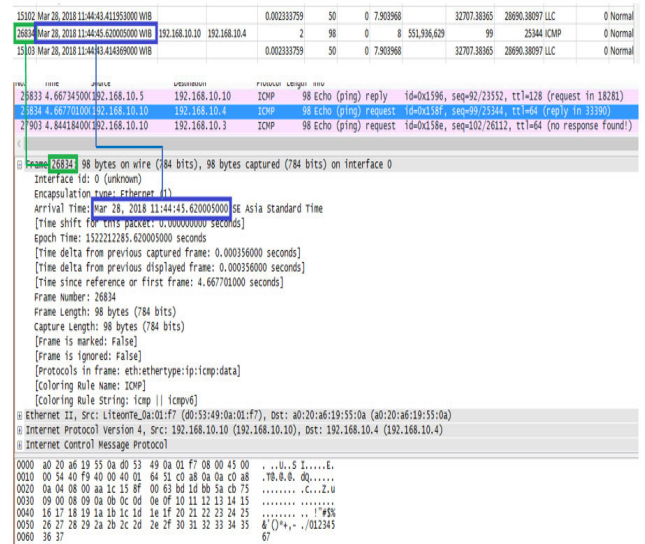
| 15102 | Mar 28, 2018 11:44:43.411953000 WIB | | | 0.002333759 | 50 | 0 | 7.903968 | | 32707.38365 | 28690.38097 LLC | 0 Normal |
|---|---|---|---|---|---|---|---|---|---|---|---|
| 26834 | Mar 28, 2018 11:44:45.620005000 WIB | 192.168.10.10 | 192.168.10.4 | 2 | 98 | 0 | 8 | 551,936,629 | 99 | 25344 ICMP | 0 Normal |
| 15103 | Mar 28, 2018 11:44:43.414369000 WIB | | | 0.002333759 | 50 | 0 | 7.903968 | | 32707.38365 | 28690.38097 LLC | 0 Normal |

No. Time Source Destination Protocol Length Info
26833 4.66734500 192.168.10.5 192.168.10.10 ICMP 98 Echo (ping) reply id=0x1596, seq=92/23552, ttl=128 (request in 18281)
26834 4.66770100 192.168.10.10 192.168.10.4 ICMP 98 Echo (ping) request id=0x158f, seq=99/25344, ttl=64 (reply in 33390)
27903 4.84418400 192.168.10.10 192.168.10.3 ICMP 98 Echo (ping) request id=0x158e, seq=102/26112, ttl=64 (no response found!)

Frame 26834: 98 bytes on wire (784 bits), 98 bytes captured (784 bits) on interface 0
Interface id: 0 (unknown)
Encapsulation type: Ethernet (1)
Arrival Time: Mar 28, 2018 11:44:45.620005000 SE Asia Standard Time
[Time shift for this packet: 0.000000000 seconds]
Epoch Time: 1522212285.620005000 seconds
[Time delta from previous captured frame: 0.000356000 seconds]
[Time delta from previous displayed frame: 0.000356000 seconds]
[Time since reference or first frame: 4.667701000 seconds]
Frame Number: 26834
Frame Length: 98 bytes (784 bits)
Capture Length: 98 bytes (784 bits)
[Frame is marked: False]
[Frame is ignored: False]
[Protocols in frame: eth:ethertype:ip:icmp:data]
[Coloring Rule Name: ICMP]
[Coloring Rule String: icmp || icmpv6]
Ethernet II, Src: LiteonTe_0a:01:f7 (d0:53:49:0a:01:f7), Dst: a0:20:a6:19:55:0a (a0:20:a6:19:55:0a)
Internet Protocol Version 4, Src: 192.168.10.10 (192.168.10.10), Dst: 192.168.10.4 (192.168.10.4)
Internet Control Message Protocol

0000 a0 20 a6 19 55 0a d0 53 49 0a 01 f7 08 00 45 00 . ..U..S I.....E.
0010 00 54 40 f9 40 00 40 01 64 51 c0 a8 0a 0a c0 a8 .T@.@.@. dQ......
0020 0a 04 08 00 aa 1c 15 8f 00 63 bd 1d bb 5a cb 75 ........ .c...Z.u
0030 09 00 08 09 0a 0b 0c 0d 0e 0f 10 11 12 13 14 15 ........ ........
0040 16 17 18 19 1a 1b 1c 1d 1e 1f 20 21 22 23 24 25 ........ .. !"#$%
0050 26 27 28 29 2a 2b 2c 2d 2e 2f 30 31 32 33 34 35 &'()*+,-./012345
0060 36 37 67